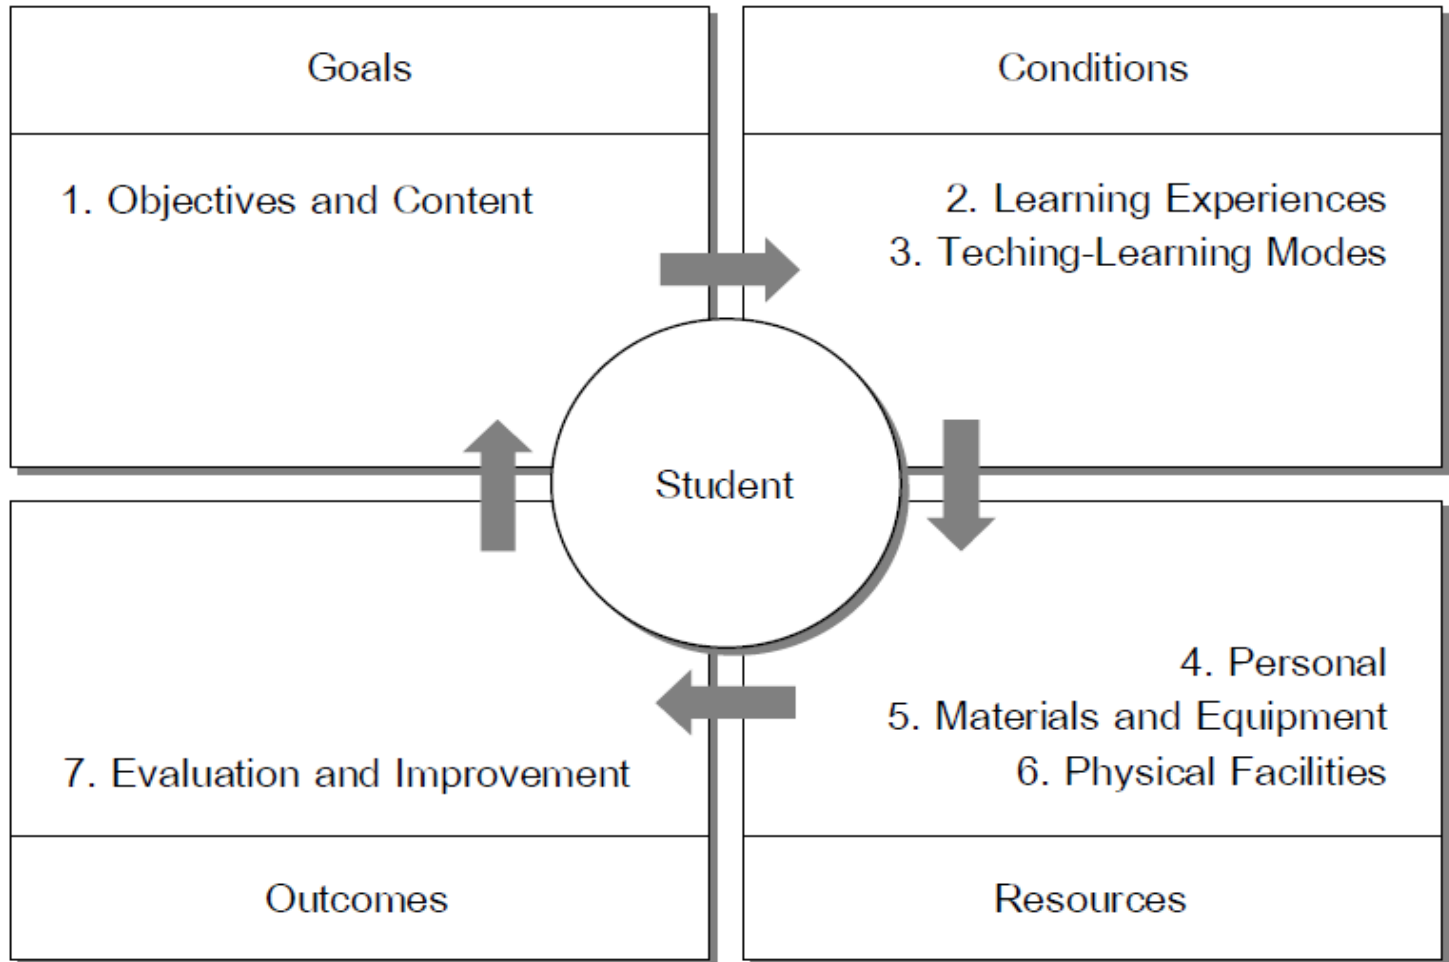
Goals

1. Objectives and Content

Conditions

2. Learning Experiences
3. Teching-Learning Modes

Student

4. Personal
5. Materials and Equipment
6. Physical Facilities

Resources

7. Evaluation and Improvement

Outcomes